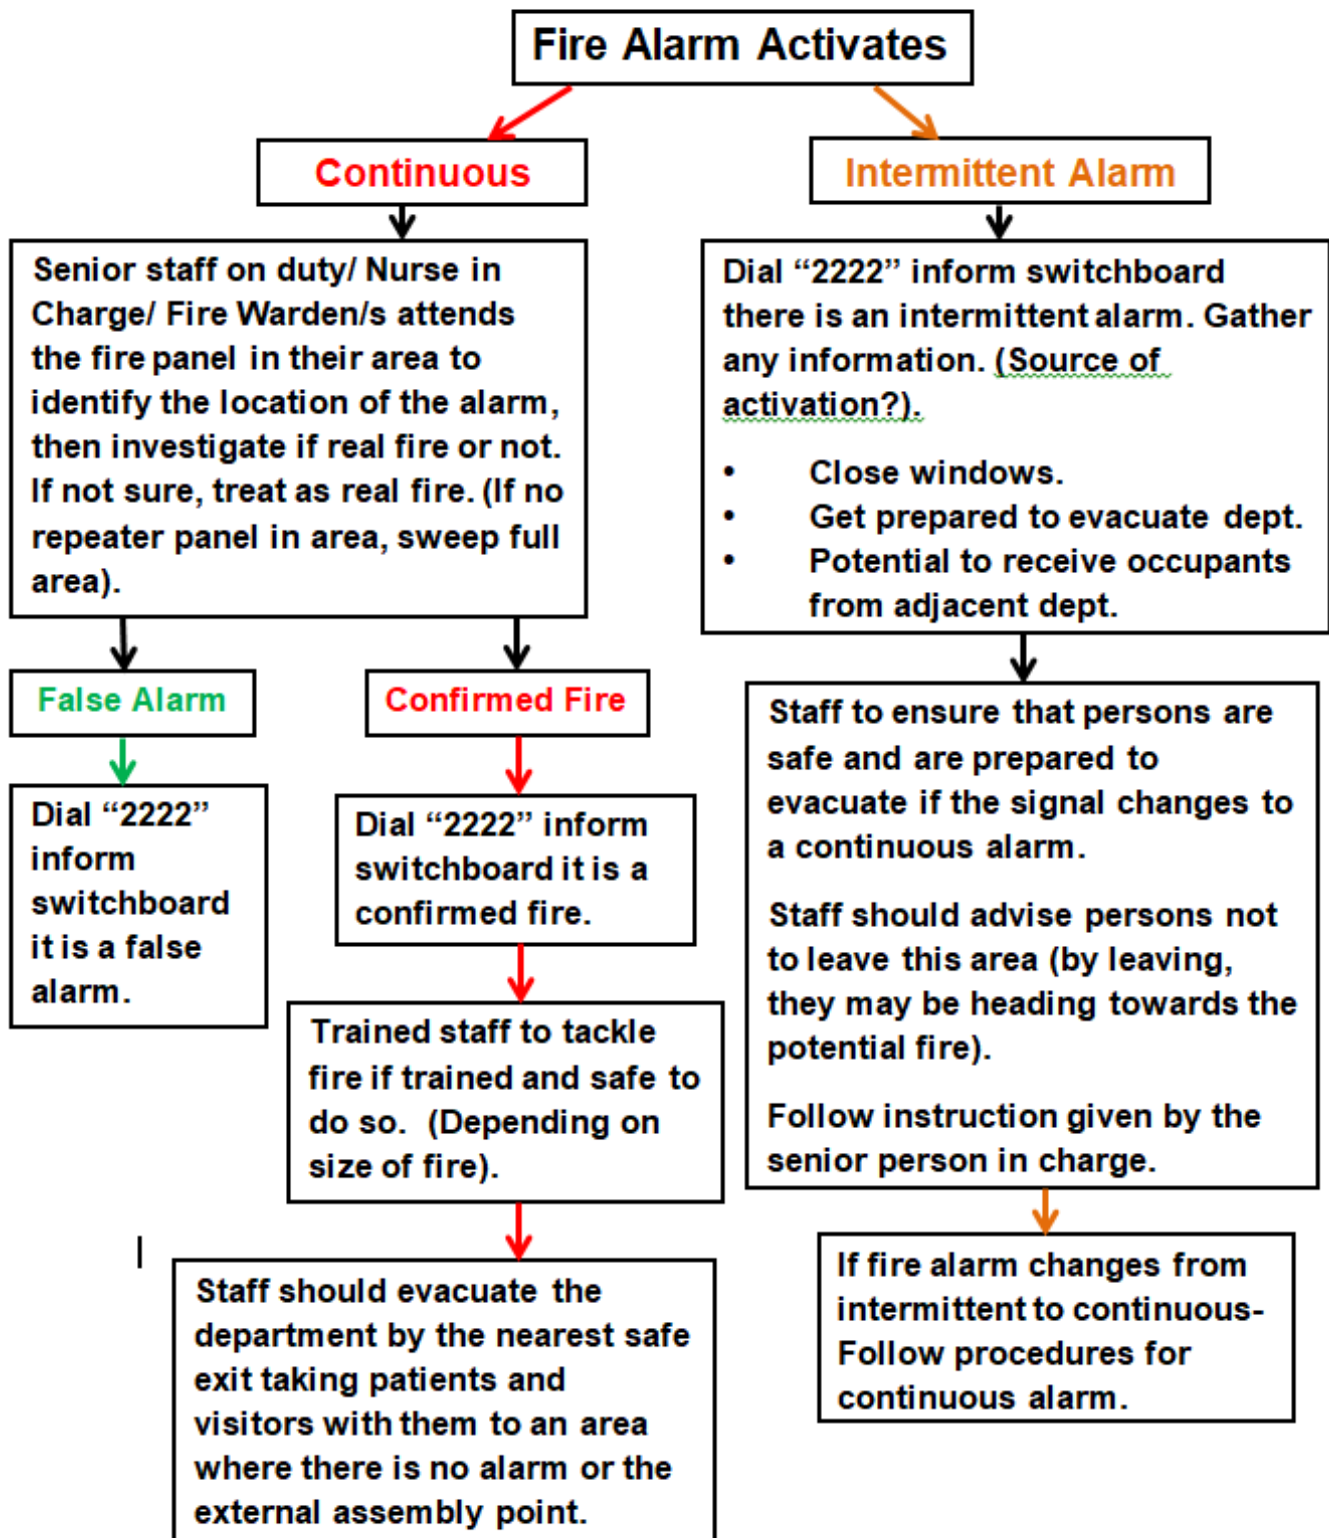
Fire Alarm Activates

Continuous

Senior staff on duty/ Nurse in Charge/ Fire Warden/s attends the fire panel in their area to identify the location of the alarm, then investigate if real fire or not. If not sure, treat as real fire. (If no repeater panel in area, sweep full area).

False Alarm

Dial "2222" inform switchboard it is a false alarm.

Confirmed Fire

Dial "2222" inform switchboard it is a confirmed fire.

Trained staff to tackle fire if trained and safe to do so. (Depending on size of fire).

Staff should evacuate the department by the nearest safe exit taking patients and visitors with them to an area where there is no alarm or the external assembly point.

Intermittent Alarm

Dial "2222" inform switchboard there is an intermittent alarm. Gather any information. (Source of activation?).

• Close windows.
• Get prepared to evacuate dept.
• Potential to receive occupants from adjacent dept.

Staff to ensure that persons are safe and are prepared to evacuate if the signal changes to a continuous alarm.

Staff should advise persons not to leave this area (by leaving, they may be heading towards the potential fire).

Follow instruction given by the senior person in charge.

If fire alarm changes from intermittent to continuous- Follow procedures for continuous alarm.